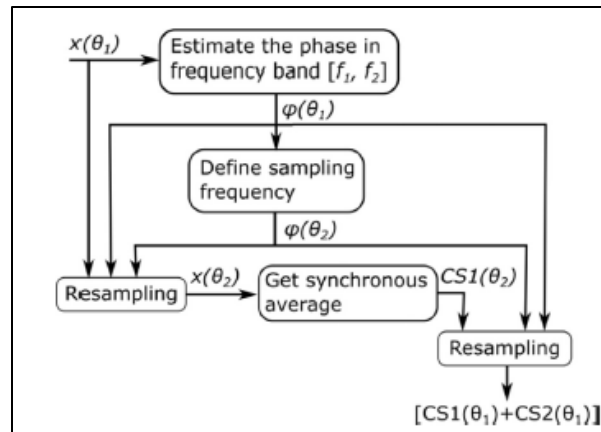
$x(\theta_1)$

Estimate the phase in frequency band $[f_1, f_2]$

$\varphi(\theta_1)$

Define sampling frequency

$\varphi(\theta_2)$

Resampling

$x(\theta_2)$

Get synchronous average

$CS1(\theta_2)$

Resampling

$[CS1(\theta_1)+CS2(\theta_1)]$